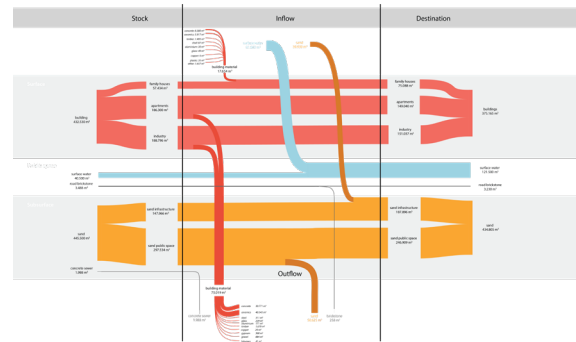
Stock

Inflow

Destination

building material
7.123 m³

surface water
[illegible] m³

sand
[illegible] m³

buildings

family houses
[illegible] m³

apartments
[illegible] m³

industry
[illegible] m³

building
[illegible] m³

family houses
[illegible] m³

apartments
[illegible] m³

industry
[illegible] m³

buildings
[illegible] m³

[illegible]

surface water
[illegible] m³

road/infrastructure
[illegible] m³

surface water
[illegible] m³

road/infrastructure
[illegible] m³

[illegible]

sand
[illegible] m³

sand infrastructure
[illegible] m³

sand public space
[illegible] m³

sand infrastructure
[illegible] m³

sand public space
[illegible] m³

sand
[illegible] m³

concrete sewer
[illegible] m³

Outflow

building material
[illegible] m³

concrete sewer
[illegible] m³

sand
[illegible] m³

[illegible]
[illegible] m³